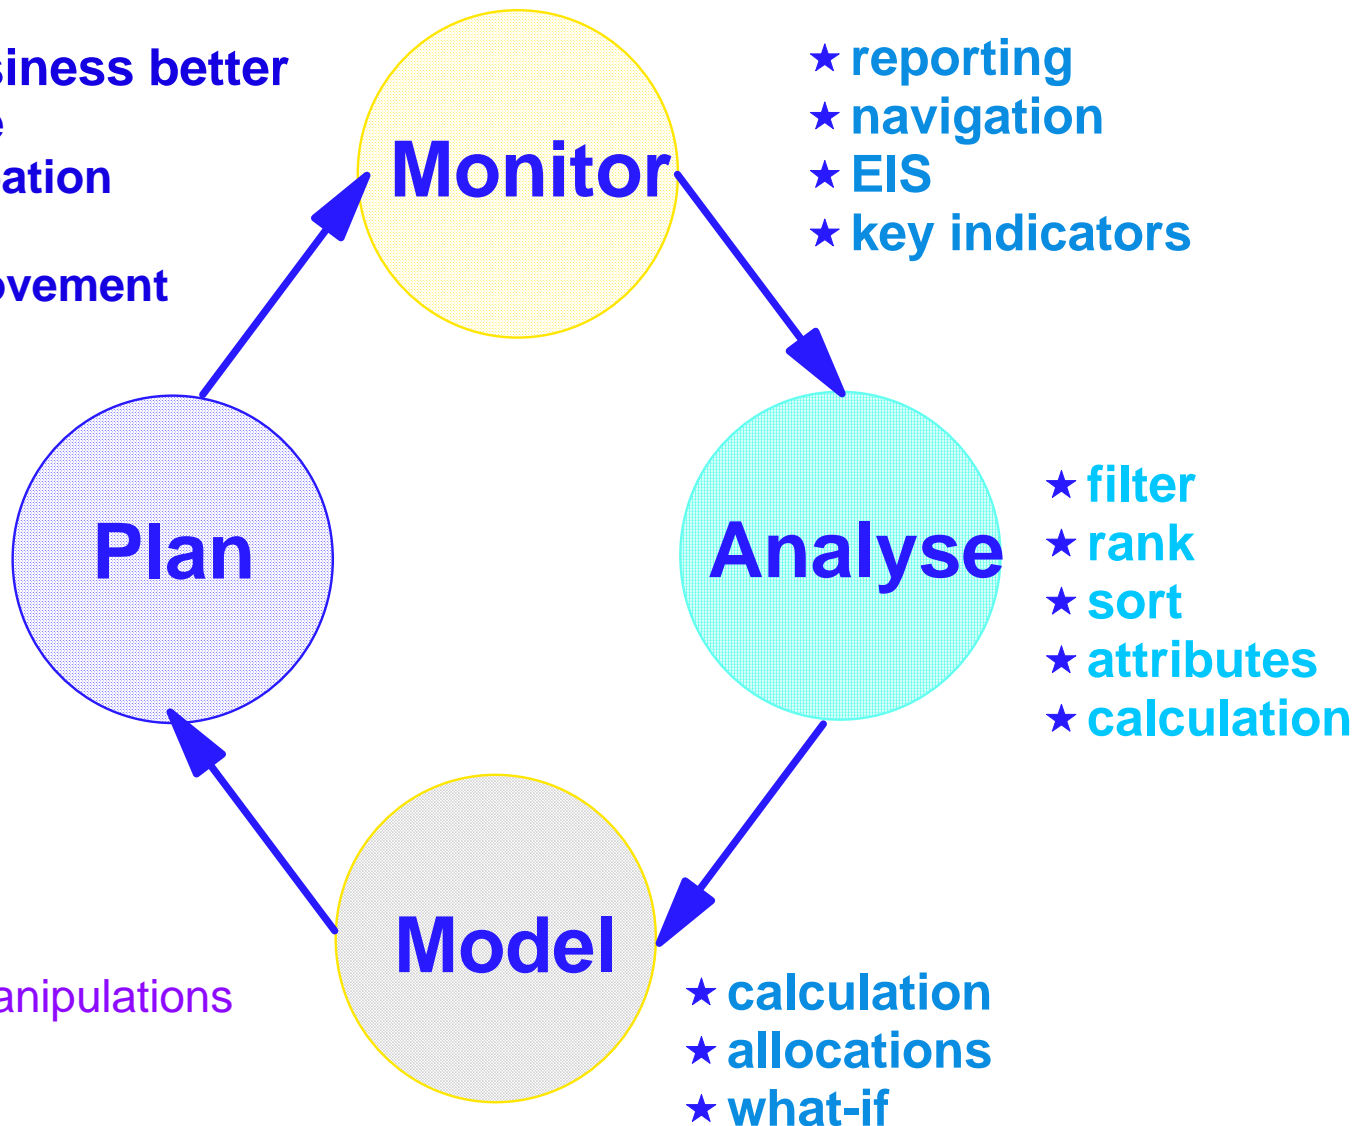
siness better
e
ation

ovement

Monitor

★ reporting
★ navigation
★ EIS
★ key indicators

Plan

Analyse

★ filter
★ rank
★ sort
★ attributes
★ calculation

Model

anipulations

★ calculation
★ allocations
★ what-if